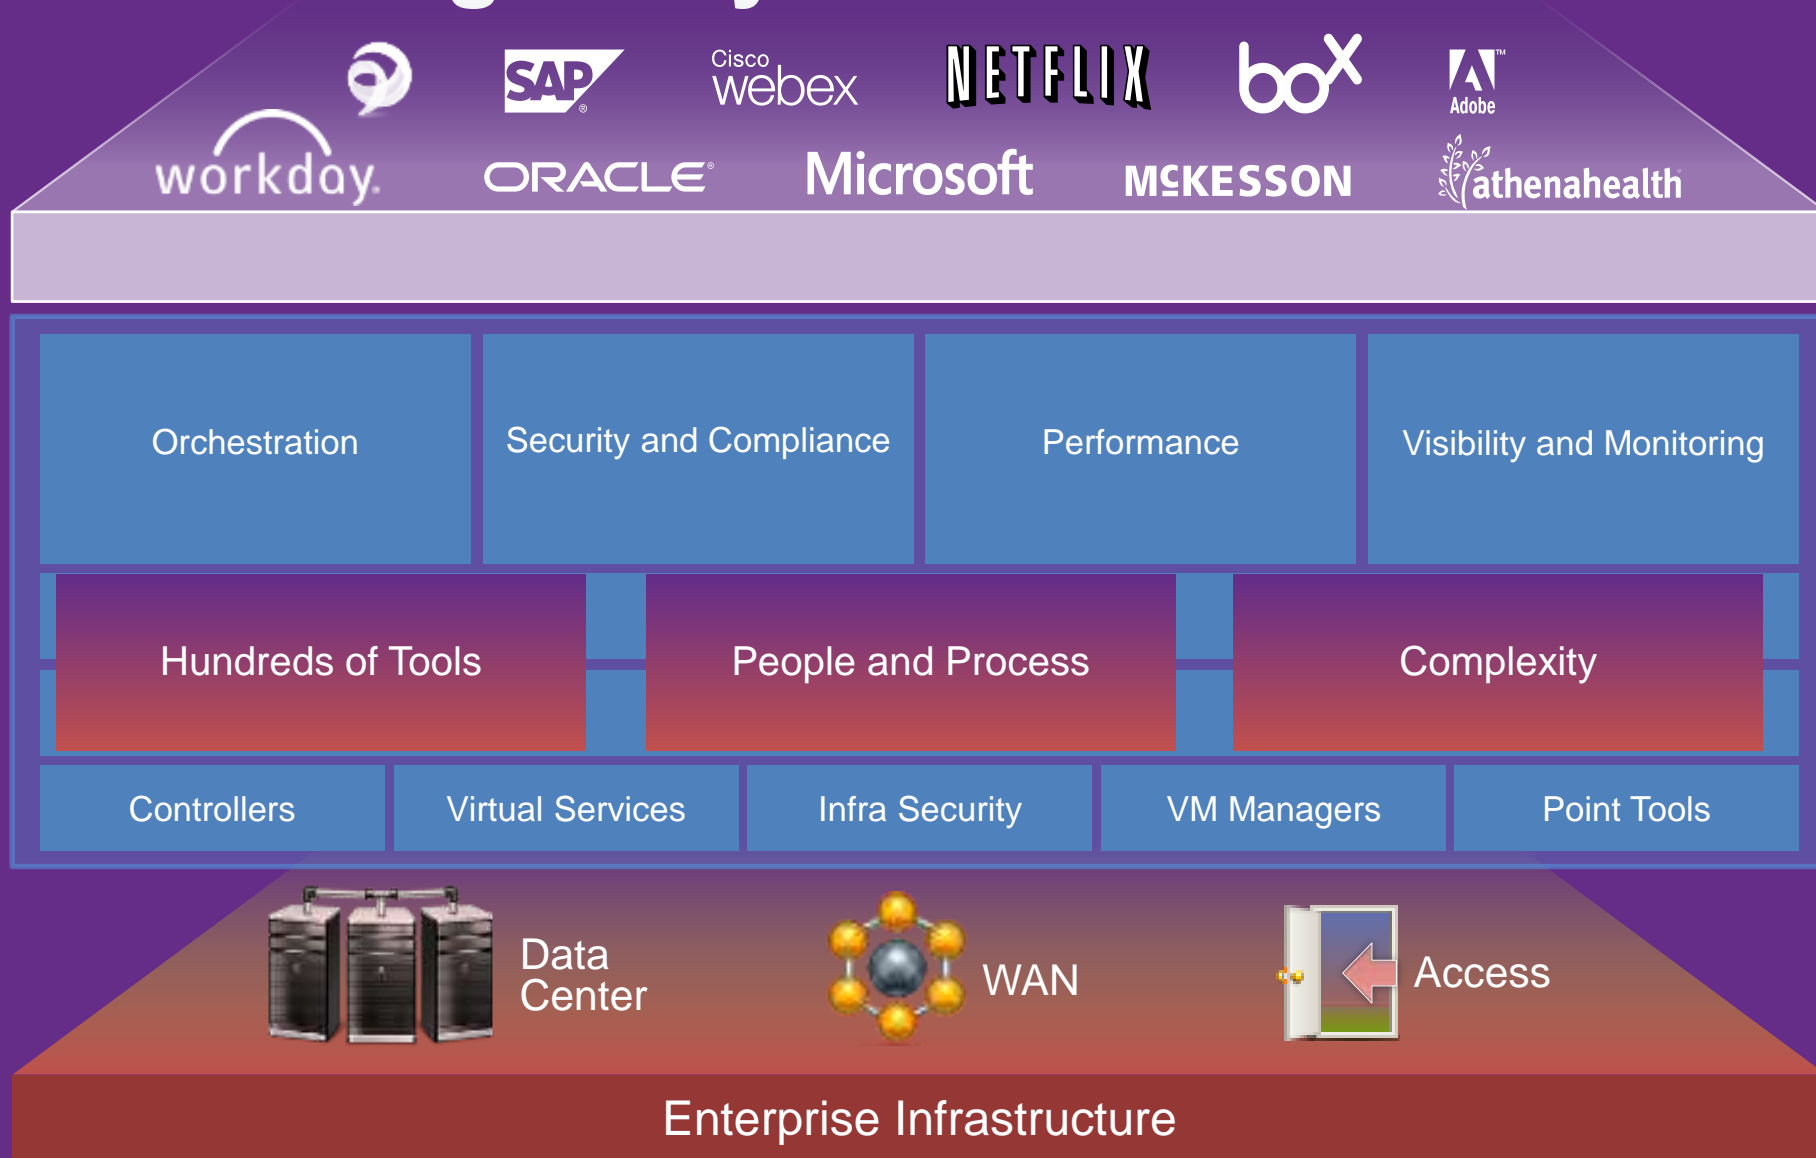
SAP

Cisco webex

NETFLIX

box

Adobe

workday.

ORACLE

Microsoft

MCKESSON

athenahealth

Orchestration

Security and Compliance

Performance

Visibility and Monitoring

Hundreds of Tools

People and Process

Complexity

Controllers

Virtual Services

Infra Security

VM Managers

Point Tools

Data Center

WAN

Access

Enterprise Infrastructure